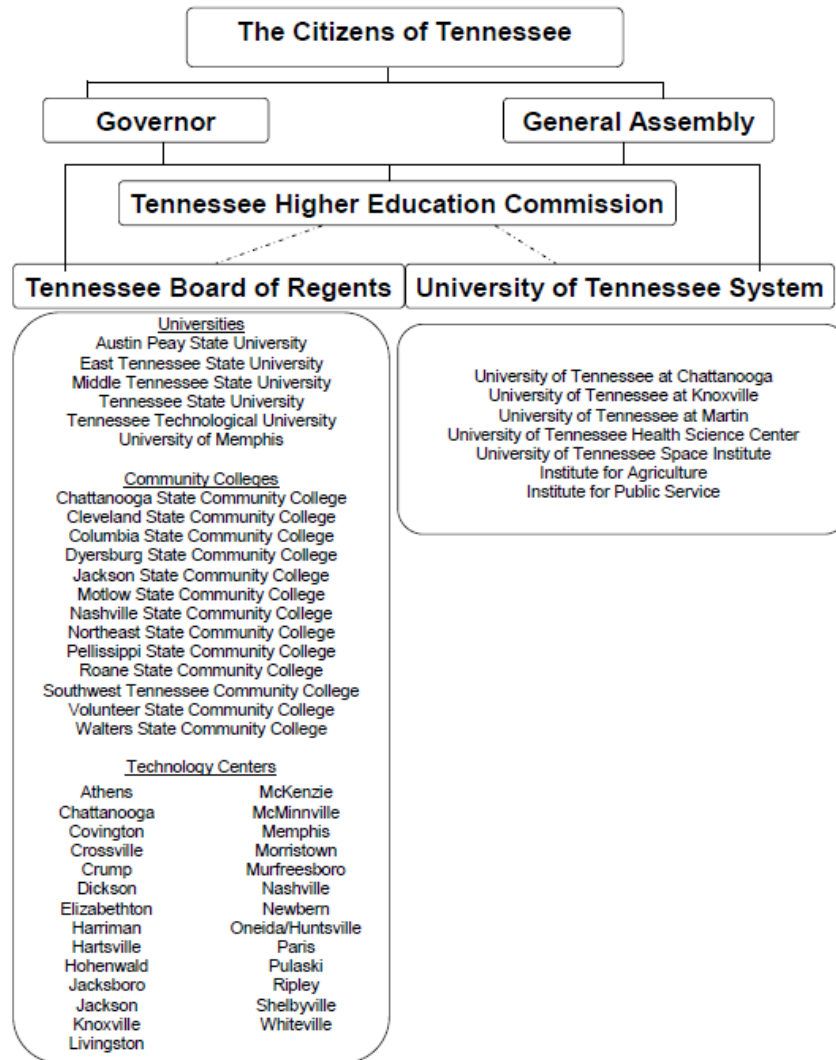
The Citizens of Tennessee

Governor

General Assembly

Tennessee Higher Education Commission

Tennessee Board of Regents

University of Tennessee System

Universities
Austin Peay State University
East Tennessee State University
Middle Tennessee State University
Tennessee State University
Tennessee Technological University
University of Memphis

Community Colleges
Chattanooga State Community College
Cleveland State Community College
Columbia State Community College
Dyersburg State Community College
Jackson State Community College
Motlow State Community College
Nashville State Community College
Northeast State Community College
Pellissippi State Community College
Roane State Community College
Southwest Tennessee Community College
Volunteer State Community College
Walters State Community College

Technology Centers
Athens
Chattanooga
Covington
Crossville
Crump
Dickson
Elizabethton
Harriman
Hartsville
Hohenwald
Jacksboro
Jackson
Knoxville
Livingston

McKenzie
McMinnville
Memphis
Morristown
Murfreesboro
Nashville
Newbern
Oneida/Huntsville
Paris
Pulaski
Ripley
Shelbyville
Whiteville

University of Tennessee at Chattanooga
University of Tennessee at Knoxville
University of Tennessee at Martin
University of Tennessee Health Science Center
University of Tennessee Space Institute
Institute for Agriculture
Institute for Public Service